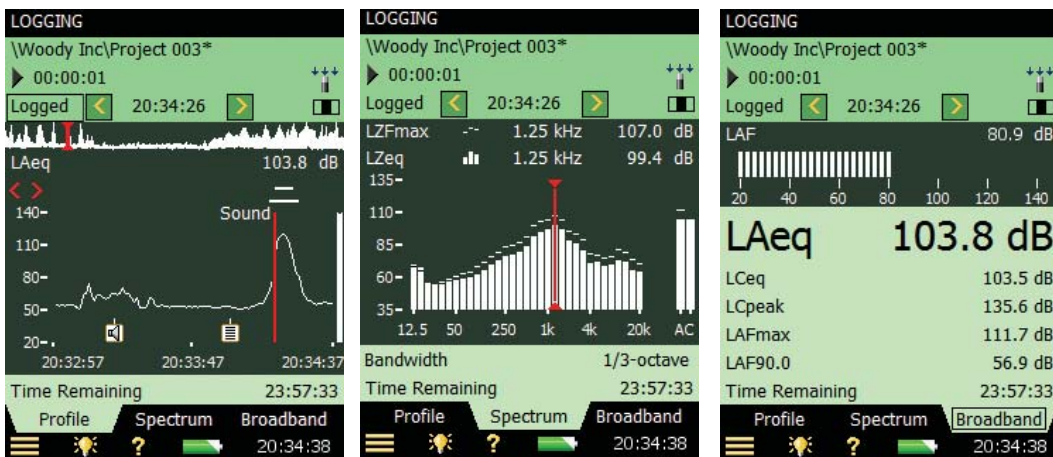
LOGGING

\Woody Inc\Project 003*

00:00:01

Logged 20:34:26

LAeq 103.8 dB

140-
110-
80-
50-
20-

Sound

20:32:57 20:33:47 20:34:37

Time Remaining 23:57:33

Profile Spectrum Broadband

20:34:38

LOGGING

\Woody Inc\Project 003*

00:00:01

Logged 20:34:26

LZFmax 1.25 kHz 107.0 dB

LZeq 1.25 kHz 99.4 dB

135-
110-
85-
60-
35-

12.5 50 250 1k 4k 20k AC

Bandwidth 1/3-octave

Time Remaining 23:57:33

Profile Spectrum Broadband

20:34:38

LOGGING

\Woody Inc\Project 003*

00:00:01

Logged 20:34:26

LAF 80.9 dB

20 40 60 80 100 120 140

LAeq 103.8 dB

LCeq 103.5 dB

LCpeak 135.6 dB

LAFmax 111.7 dB

LAF90.0 56.9 dB

Time Remaining 23:57:33

Profile Spectrum Broadband

20:34:38